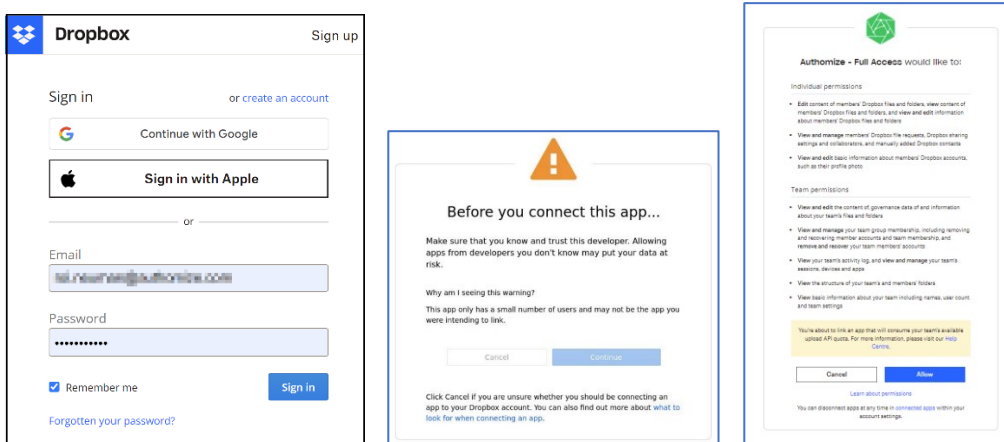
Dropbox

Sign up

Sign in

or create an account

Continue with Google

Sign in with Apple

or

Email

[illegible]

Password

••••••••••••

Remember me

Sign in

Forgotten your password?

Before you connect this app...

Make sure that you know and trust this developer. Allowing apps from developers you don't know may put your data at risk.

Why am I seeing this warning?

This app only has a small number of users and may not be the app you were intending to link.

Cancel

Continue

Click Cancel if you are unsure whether you should be connecting an app to your Dropbox account. You can also find out more about what to look for when connecting an app.

Authomize - Full Access would like to:

Individual permissions

Edit content of members' Dropbox files and folders, view content of members' Dropbox files and folders, and view and edit information about members' Dropbox files and folders

View and manage members' Dropbox file requests, Dropbox sharing settings and collaborators, and manually added Dropbox contacts

View and edit basic information about members' Dropbox accounts, such as their profile photo

Team permissions

View and edit the content of, governance data of and information about your team's files and folders

View and manage your team group membership, including removing and recovering member accounts and team membership, and remove and recover your team members' accounts

View your team's activity log, and view and manage your team's sessions, devices and apps

View the structure of your team's and members' folders

View basic information about your team including names, user count and team settings

You're about to link an app that will consume your team's available upload API quota. For more information, please visit our Help Centre.

Cancel

Allow

Learn about permissions

You can disconnect apps at any time in connected apps within your account settings.